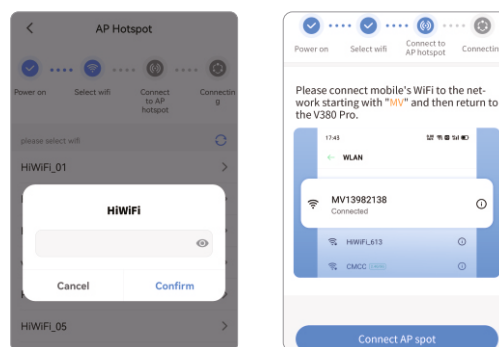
AP Hotspot

Power on
Select wifi
Connect to AP hotspot
Connecting

please select wifi

HiWiFi_01

HiWiFi

Cancel
Confirm

HiWiFi_05

Power on
Select wifi
Connect to AP hotspot
Connecting

Please connect mobile's WiFi to the network starting with "MV" and then return to the V380 Pro.

17:43

WLAN

MV13982138
Connected

HiWiFi_613

CMCC

Connect AP spot